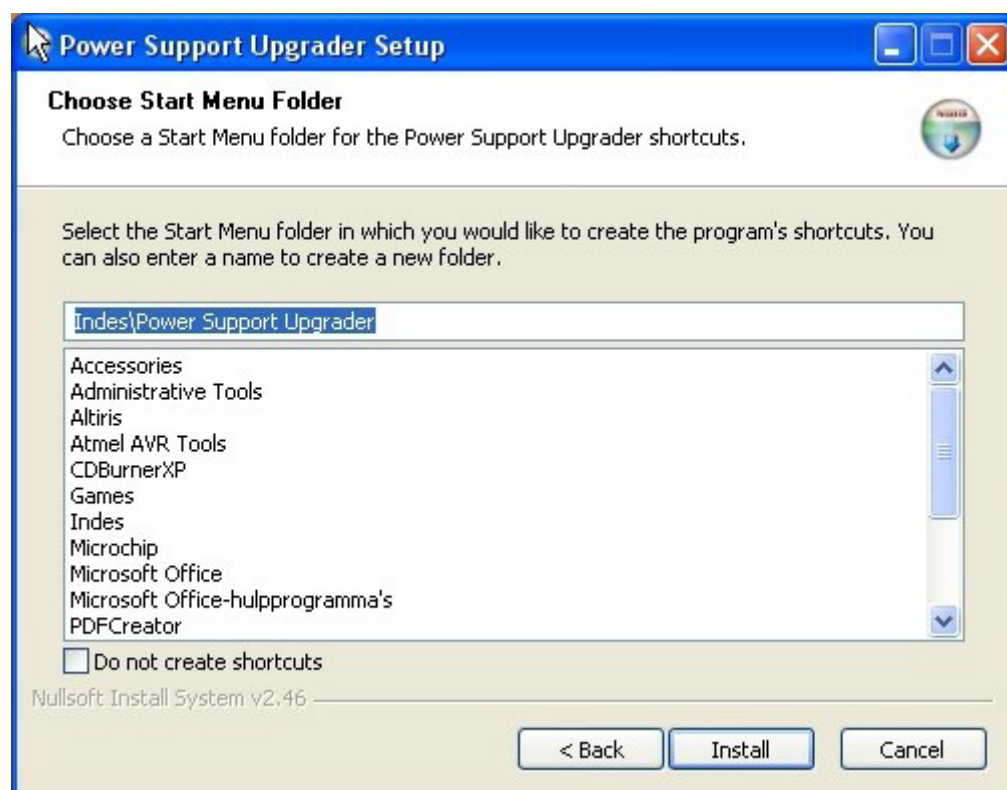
Power Support Upgrader Setup

Choose Start Menu Folder
Choose a Start Menu folder for the Power Support Upgrader shortcuts.

Select the Start Menu folder in which you would like to create the program's shortcuts. You can also enter a name to create a new folder.

Indes\Power Support Upgrader

Accessories
Administrative Tools
Altiris
Atmel AVR Tools
CDBurnerXP
Games
Indes
Microchip
Microsoft Office
Microsoft Office-hulpprogramma's
PDFCreator

Do not create shortcuts

Nullsoft Install System v2.46

< Back
Install
Cancel